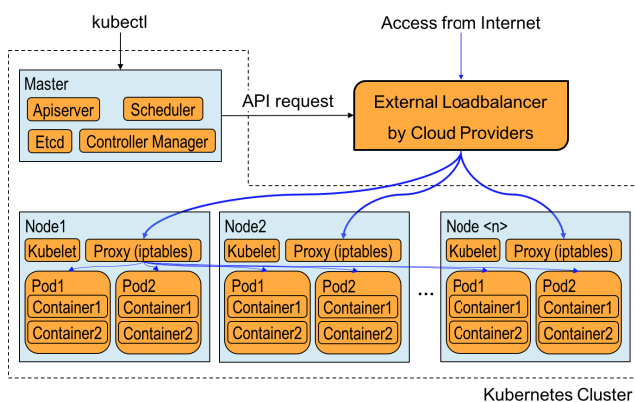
kubectl

Access from Internet

Master

Apiserver

Scheduler

Etcd

Controller Manager

API request

External Loadbalancer by Cloud Providers

Node1

Kubelet

Proxy (iptables)

Pod1

Container1

Container2

Pod2

Container1

Container2

Node2

Kubelet

Proxy (iptables)

Pod1

Container1

Container2

Pod2

Container1

Container2

...

Node <n>

Kubelet

Proxy (iptables)

Pod1

Container1

Container2

Pod2

Container1

Container2

Kubernetes Cluster